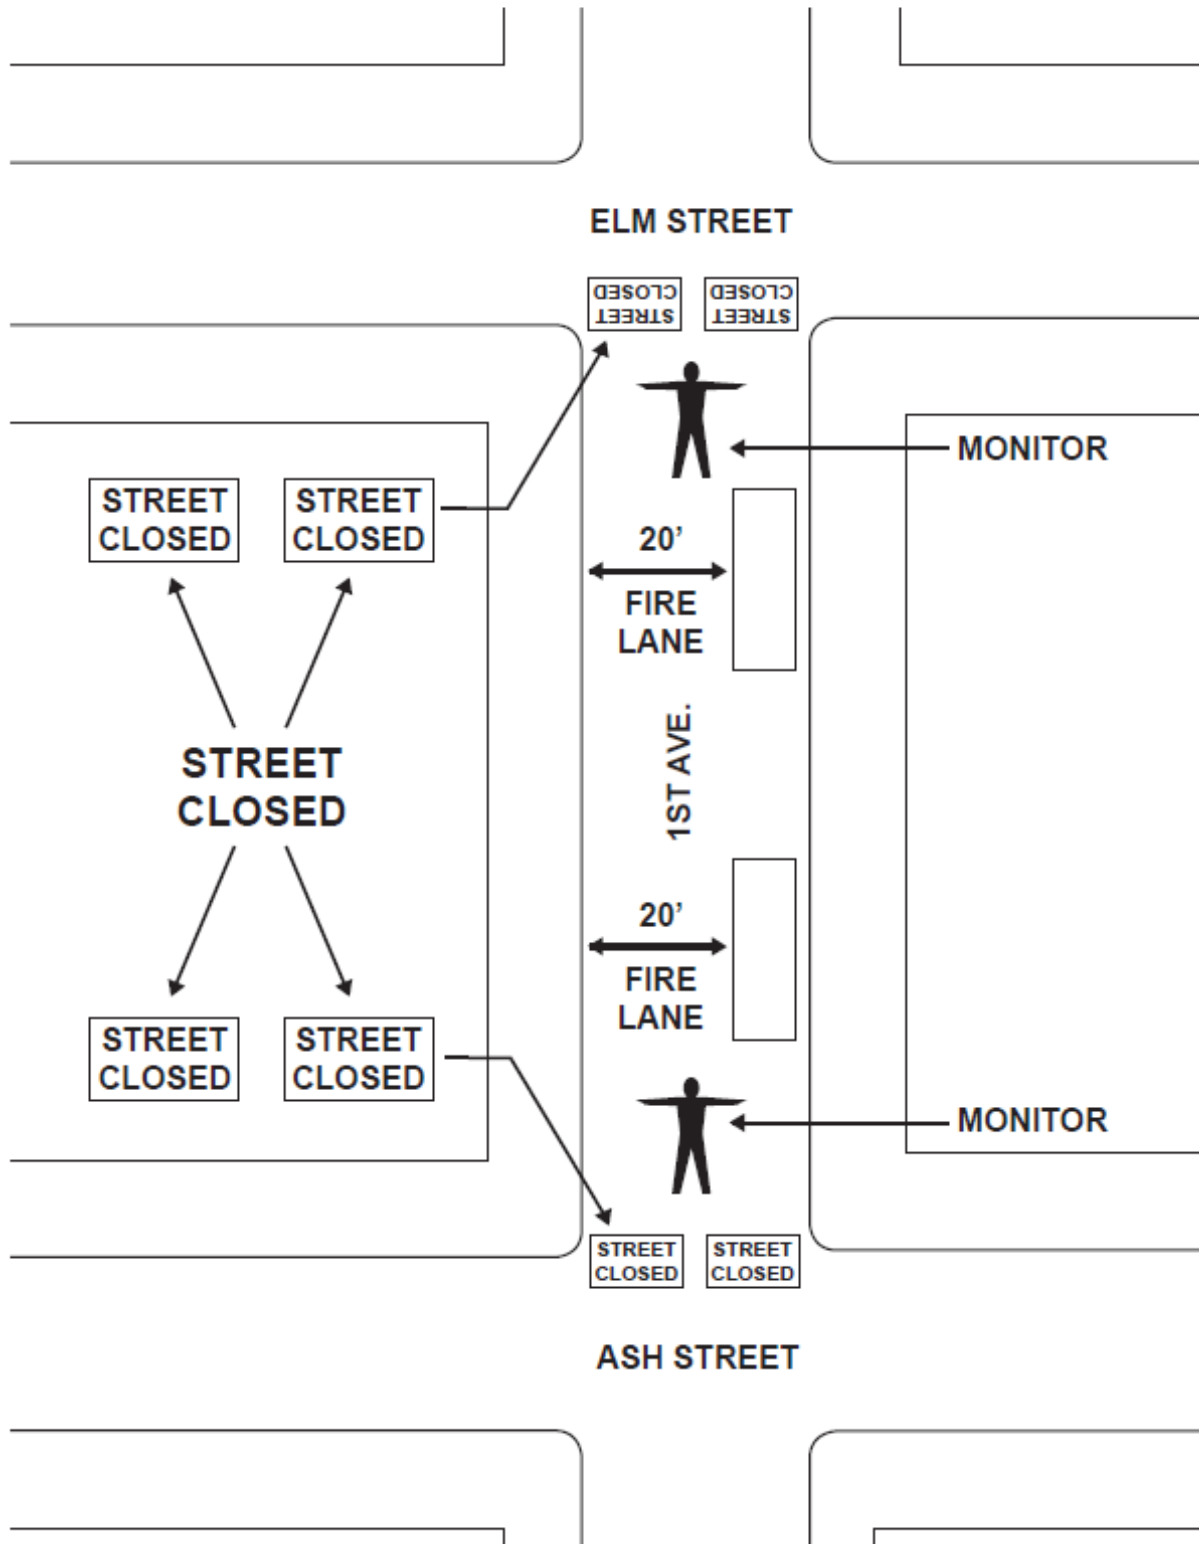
ELM STREET

STREET CLOSED

STREET CLOSED

MONITOR

STREET CLOSED

STREET CLOSED

20'

FIRE LANE

STREET CLOSED

1ST AVE.

20'

FIRE LANE

STREET CLOSED

STREET CLOSED

MONITOR

STREET CLOSED

STREET CLOSED

ASH STREET